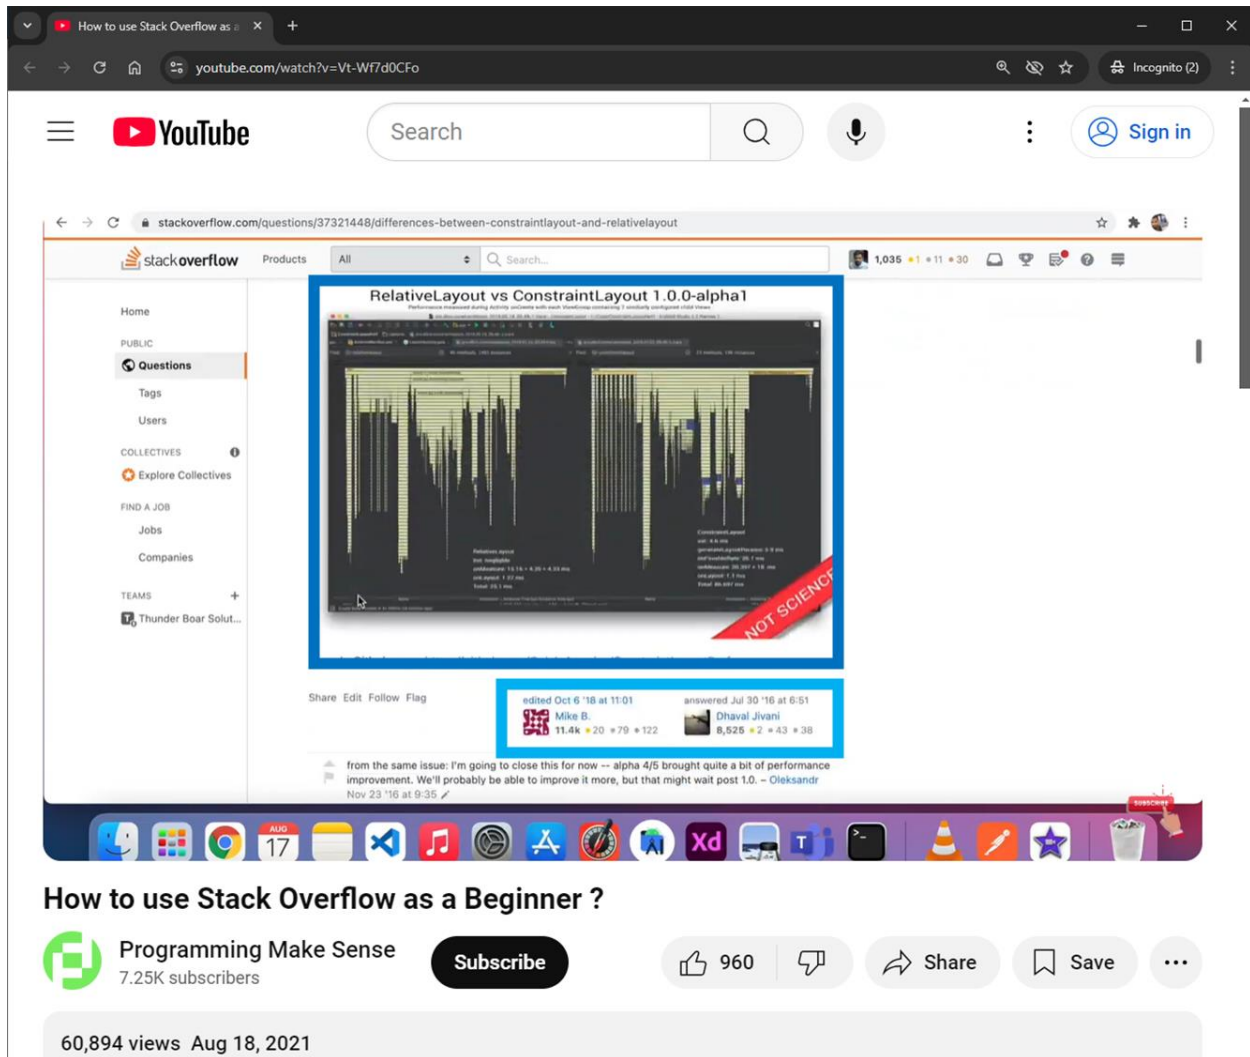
How to use Stack Overflow as a

youtube.com/watch?v=Vt-Wf7d0CFo

Incognito (2)

YouTube

Search

Sign in

stackoverflow.com/questions/37321448/differences-between-constraintlayout-and-relativelayout

stackoverflow Products All Search...

1,035 •1 •11 •30

Home

PUBLIC

Questions

Tags

Users

COLLECTIVES

Explore Collectives

FIND A JOB

Jobs

Companies

TEAMS

Thunder Boar Solut...

RelativeLayout vs ConstraintLayout 1.0.0-alpha1

NOT SCIENCE

Share Edit Follow Flag

edited Oct 6 '18 at 11:01
Mike B.
11.4k •20 •79 •122

answered Jul 30 '16 at 6:51
Dhaval Jivani
8,525 •2 •43 •38

from the same issue: I'm going to close this for now -- alpha 4/5 brought quite a bit of performance improvement. We'll probably be able to improve it more, but that might wait post 1.0. – Oleksandr
Nov 23 '16 at 9:35

AUG 17

Xd

SUBSCRIBE

How to use Stack Overflow as a Beginner ?

Programming Make Sense
7.25K subscribers

Subscribe

960

Share

Save

60,894 views Aug 18, 2021